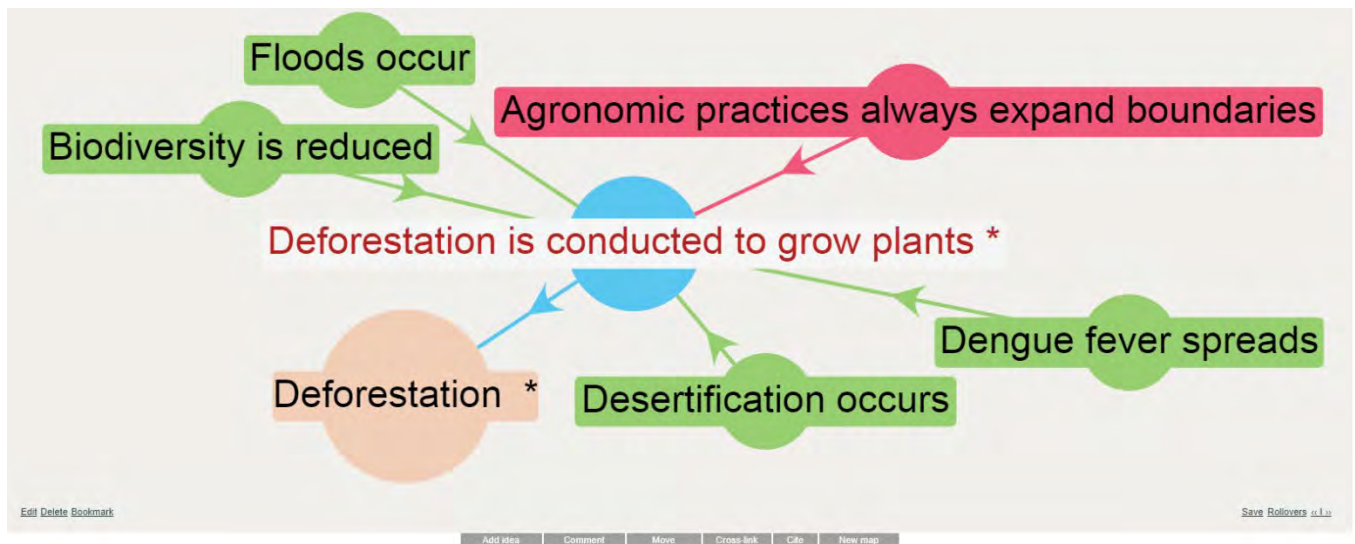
Floods occur

Agronomic practices always expand boundaries

Biodiversity is reduced

Deforestation is conducted to grow plants *

Dengue fever spreads

Deforestation *

Desertification occurs

Edit Delete Bookmark

Save Rollovers « I »

Add idea Comment Move Cross-link Cite New map